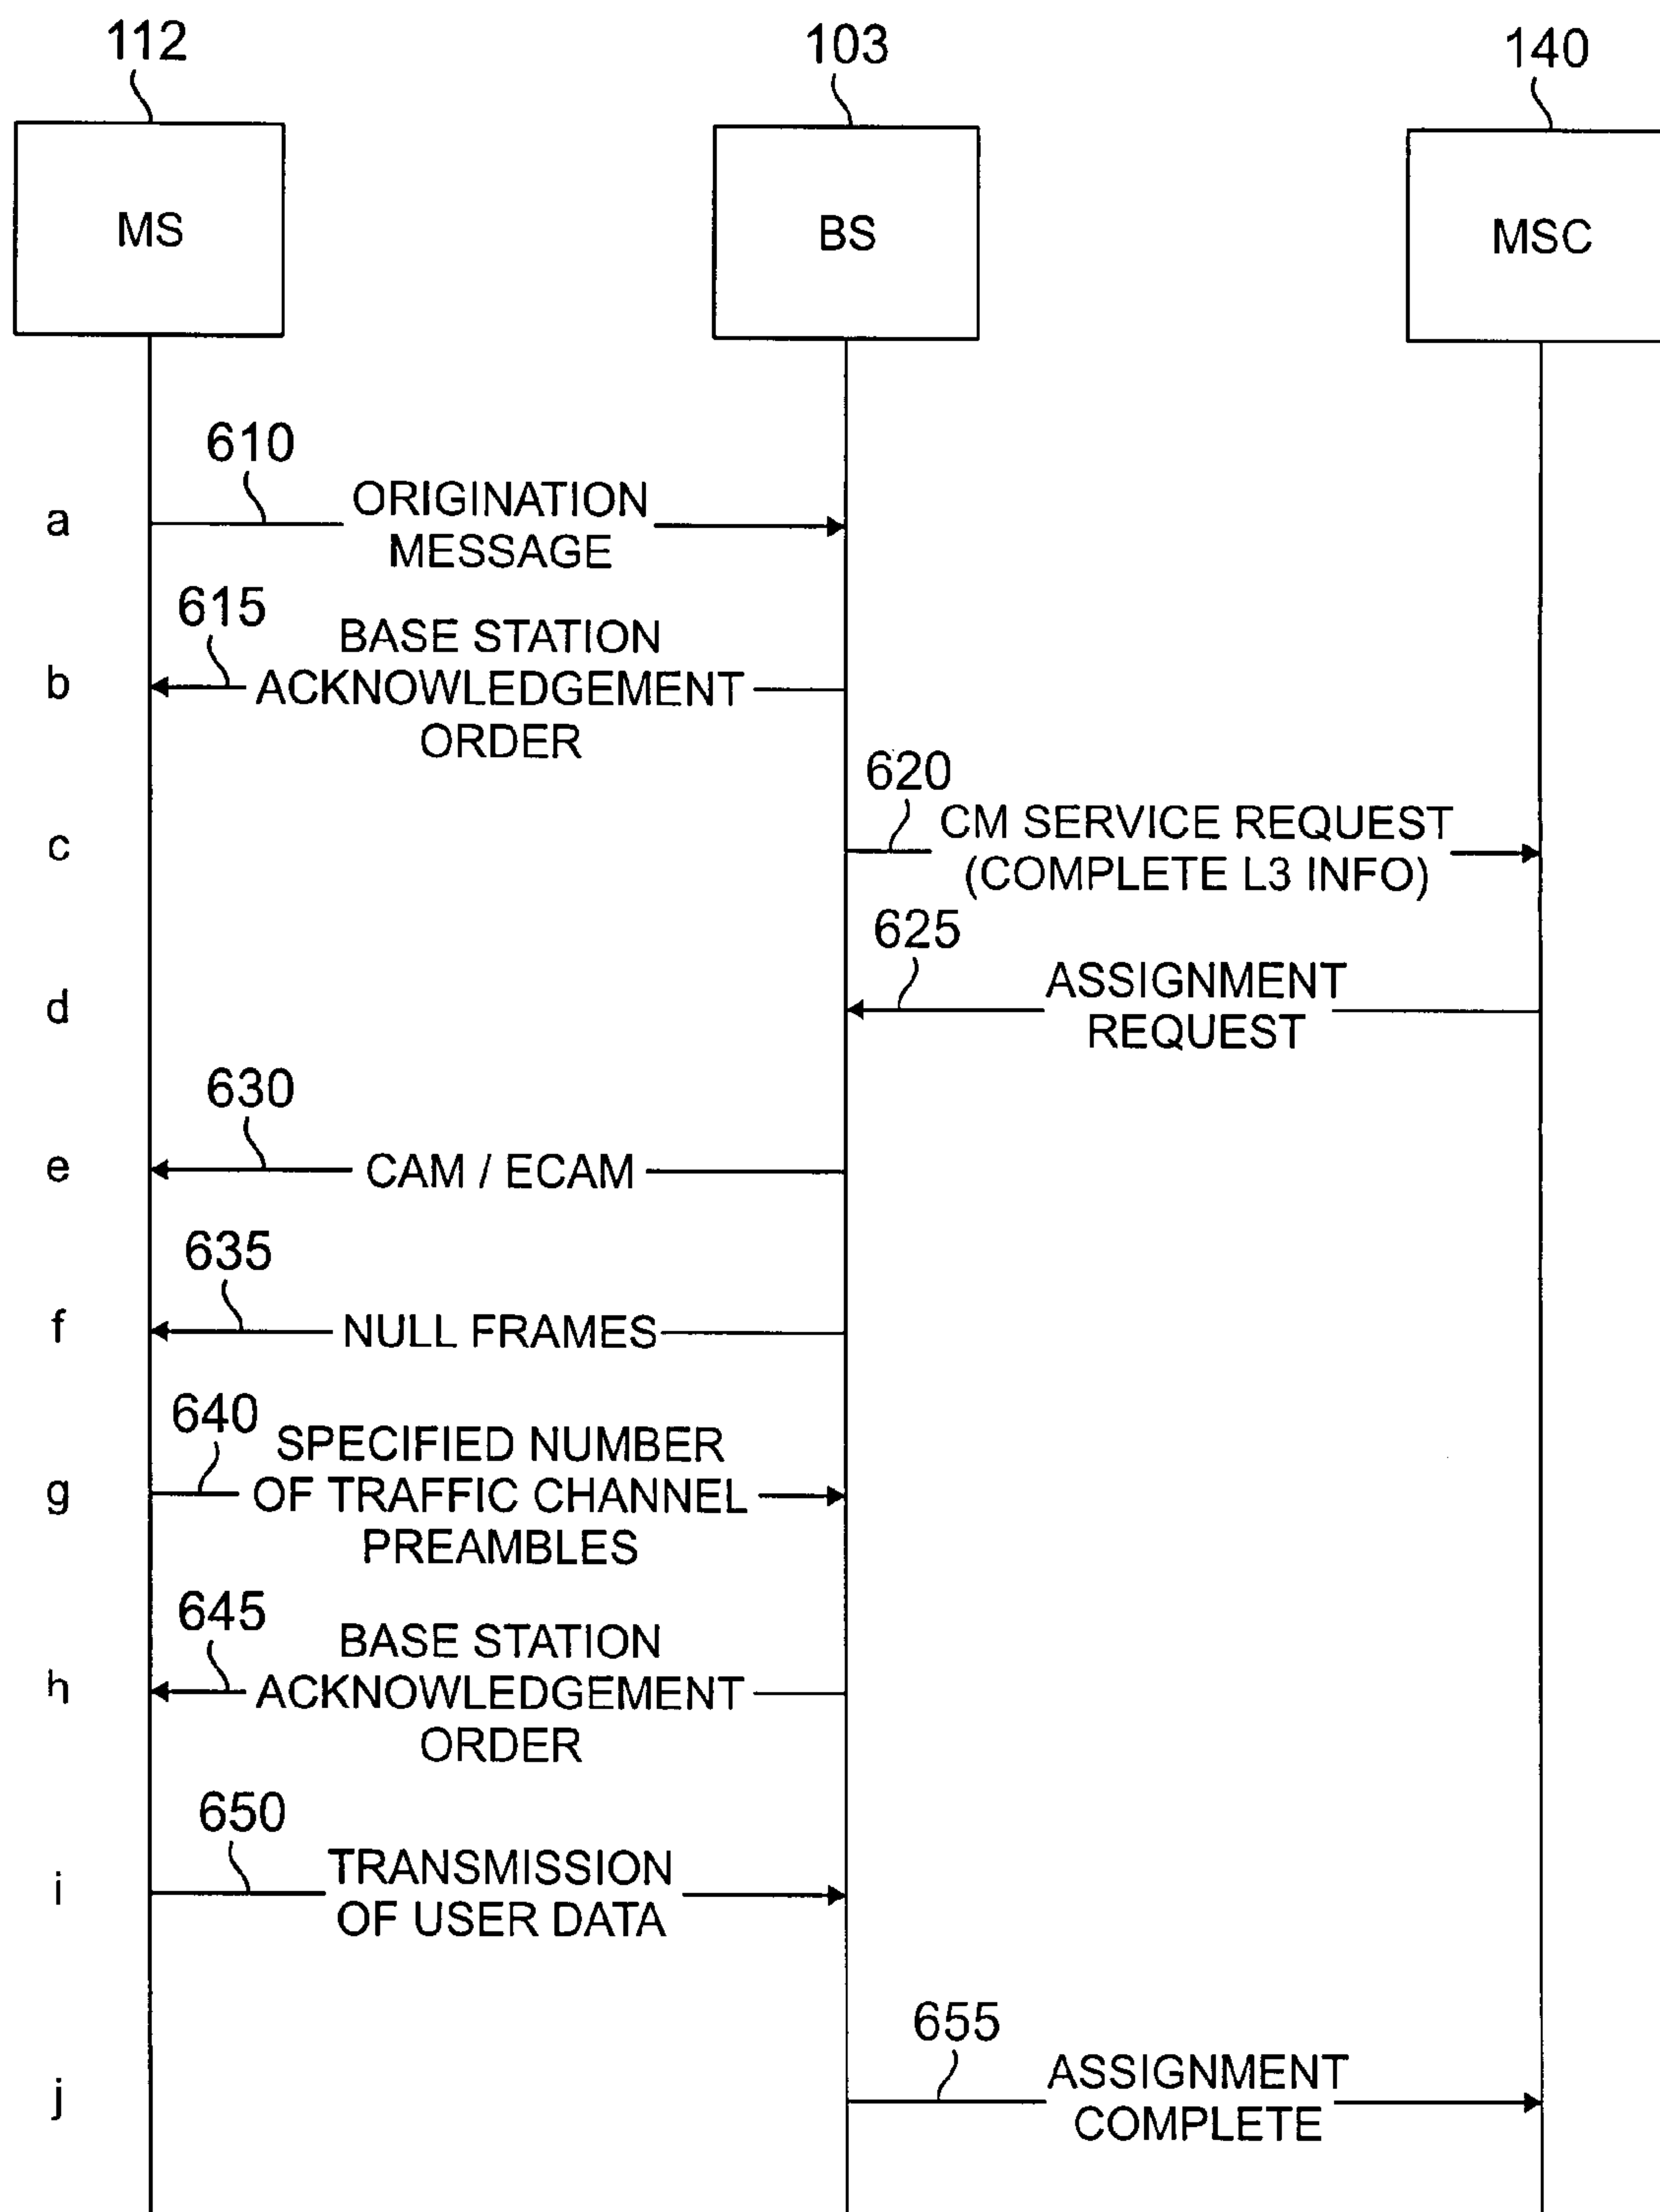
112
MS

103
BS

140
MSC

a
610
ORIGINATION MESSAGE

b
615
BASE STATION ACKNOWLEDGEMENT ORDER

c
620
CM SERVICE REQUEST (COMPLETE L3 INFO)

d
625
ASSIGNMENT REQUEST

e
630
CAM / ECAM

f
635
NULL FRAMES

g
640
SPECIFIED NUMBER OF TRAFFIC CHANNEL PREAMBLES

h
645
BASE STATION ACKNOWLEDGEMENT ORDER

i
650
TRANSMISSION OF USER DATA

j
655
ASSIGNMENT COMPLETE